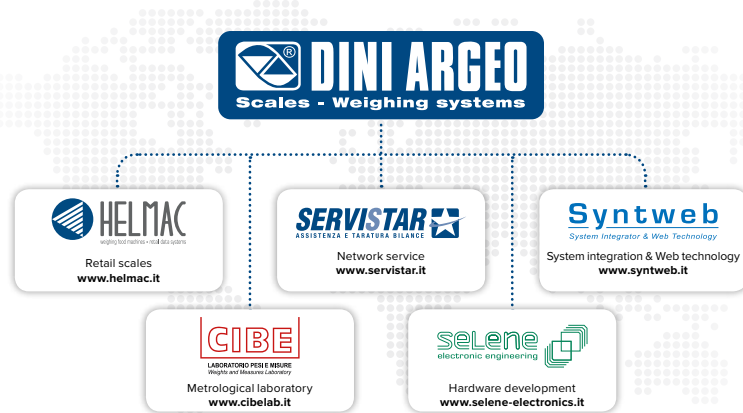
®DINI ARGEO
Scales - Weighing systems

HELMAC
weighing food machines • retail data systems
Retail scales
www.helmac.it

SERVISTAR
ASSISTENZA E TARATURA BILANCE
Network service
www.servistar.it

Syntweb
System Integrator & Web Technology
System integration & Web technology
www.syntweb.it

CIBE
LABORATORIO PESI E MISURE
Weights and Measures Laboratory
Metrological laboratory
www.cibelab.it

seLene
electronic engineering
Hardware development
www.selene-electronics.it